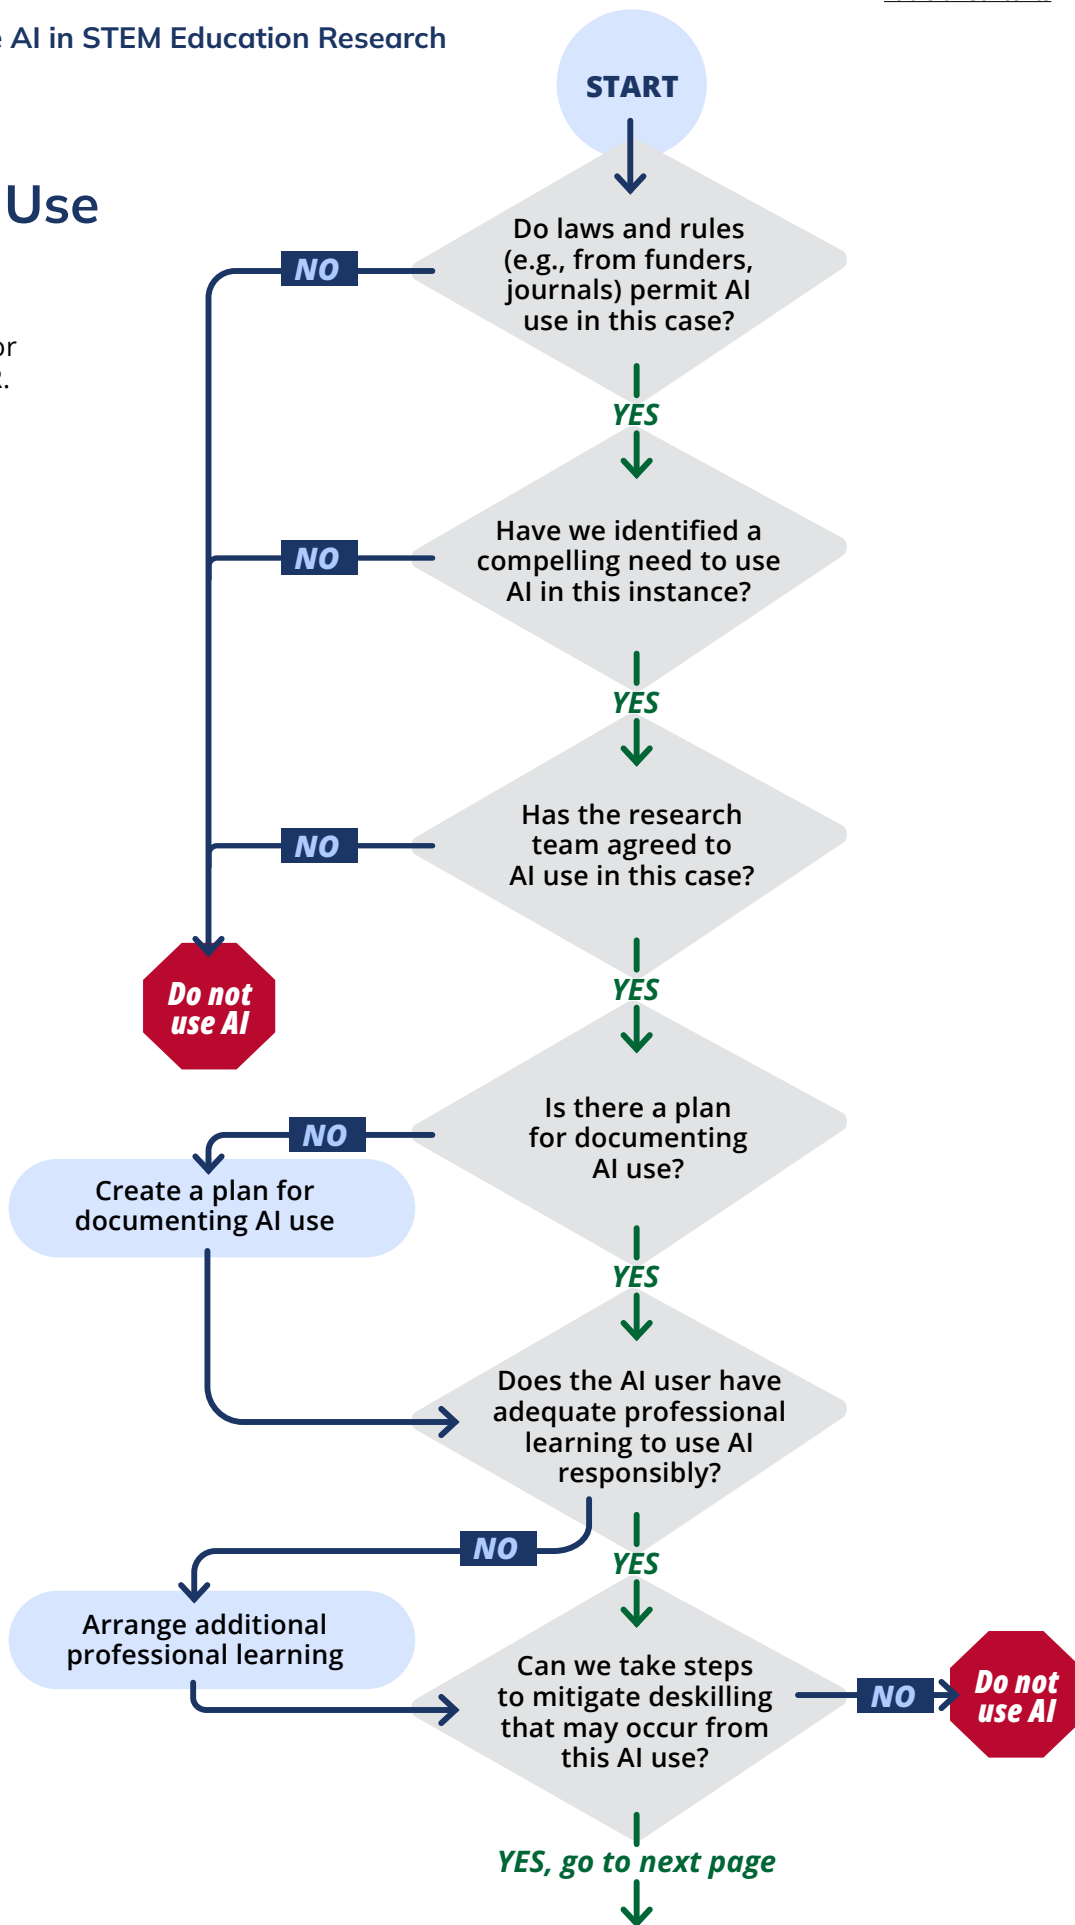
e AI in STEM Education Research

Use

or
e.

START

Do laws and rules (e.g., from funders, journals) permit AI use in this case?

NO

YES

Have we identified a compelling need to use AI in this instance?

NO

YES

Has the research team agreed to AI use in this case?

NO

Do not use AI

YES

Is there a plan for documenting AI use?

NO

Create a plan for documenting AI use

YES

Does the AI user have adequate professional learning to use AI responsibly?

NO

YES

Arrange additional professional learning

Can we take steps to mitigate deskilling that may occur from this AI use?

NO

Do not use AI

YES, go to next page